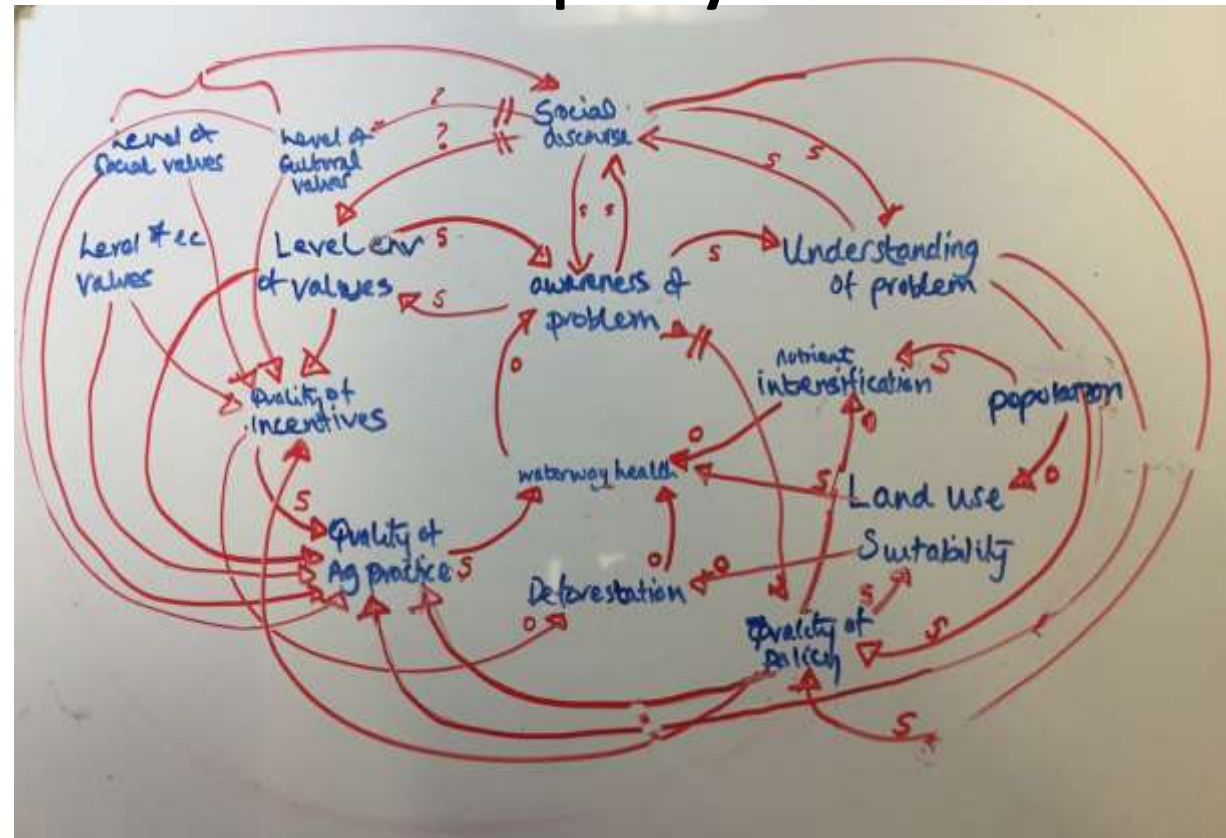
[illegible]

Level of Social values

Level of Cultural values

?

?

Social discourse

S

S

S S

Level Env S of values

S

awareness of problem

S

Understanding of problem

Level of ec values

Quality of incentives

O

nutrient intensification

S

population

O

waterway health

O

S

Land use

O

S

Quality of Ag practice S

O

Deforestation

O

Suitability

O

S

Quality of policy

S

S

S